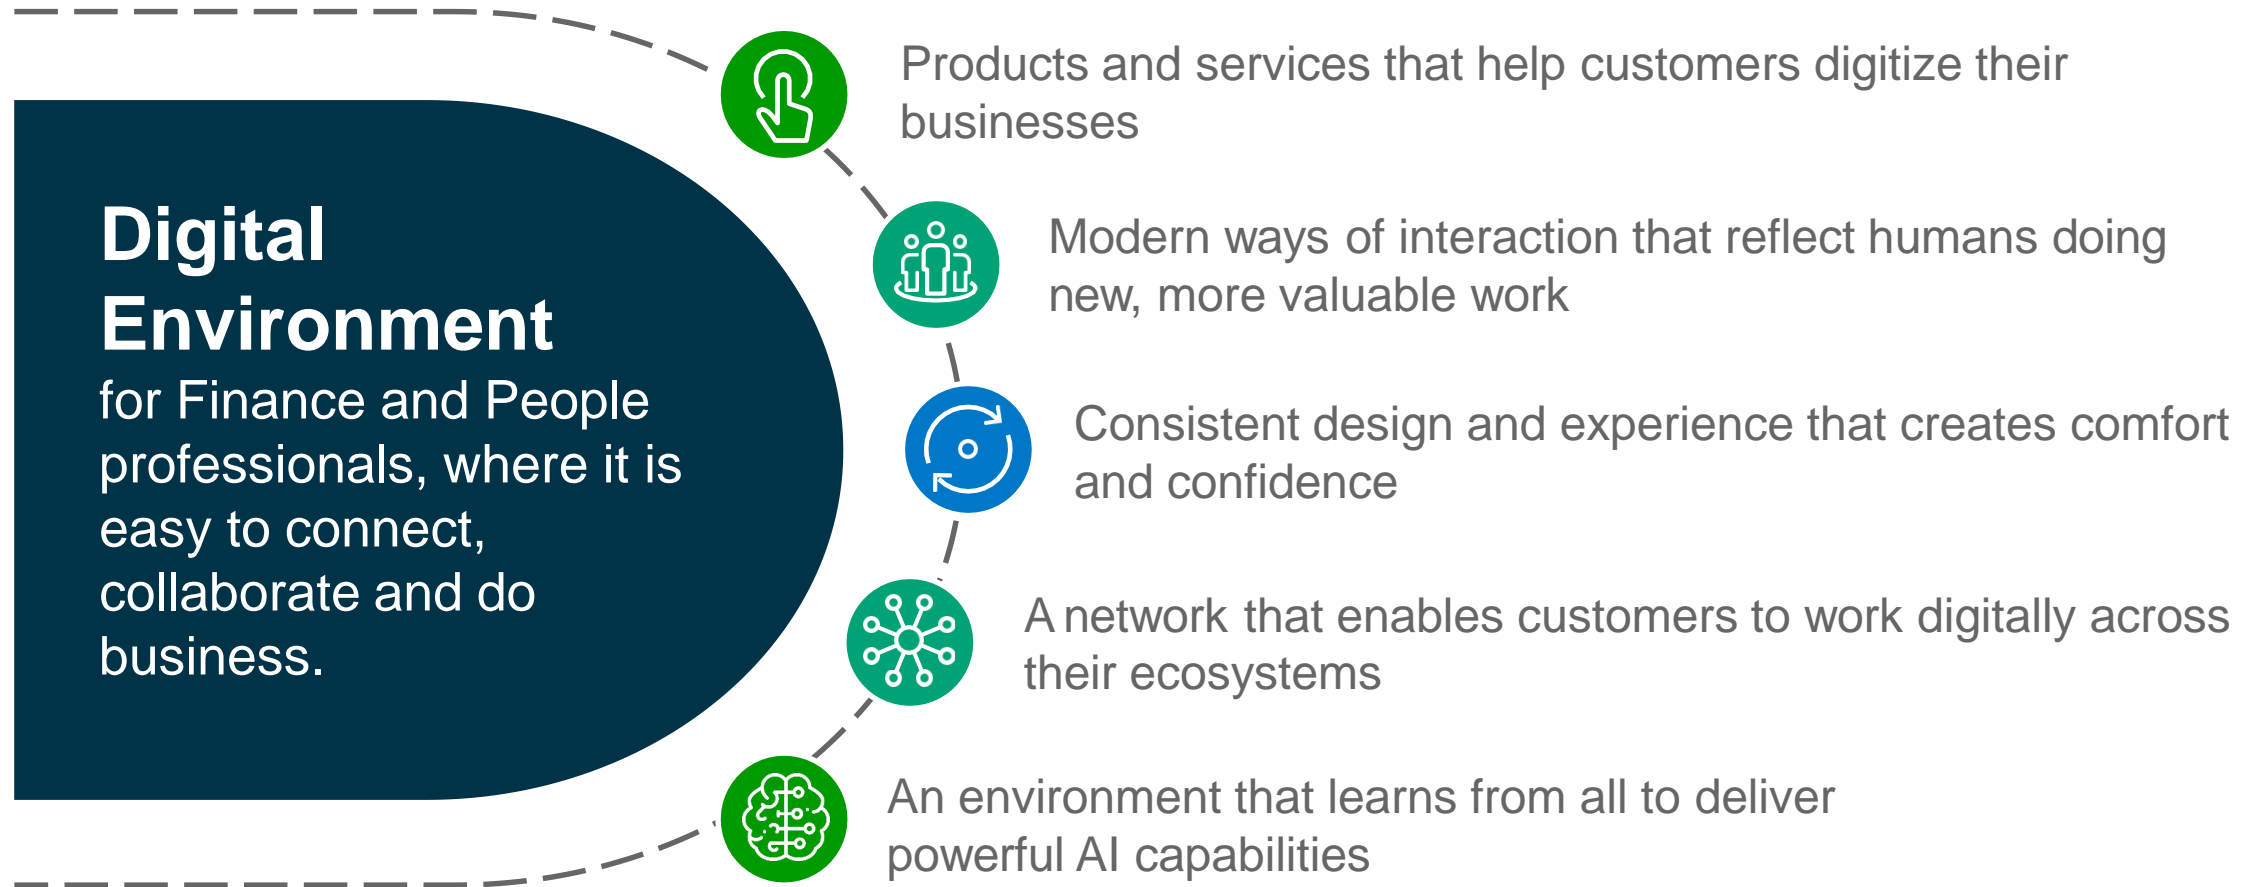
Digital Environment
for Finance and People professionals, where it is easy to connect, collaborate and do business.

Products and services that help customers digitize their businesses

Modern ways of interaction that reflect humans doing new, more valuable work

Consistent design and experience that creates comfort and confidence

A network that enables customers to work digitally across their ecosystems

An environment that learns from all to deliver powerful AI capabilities